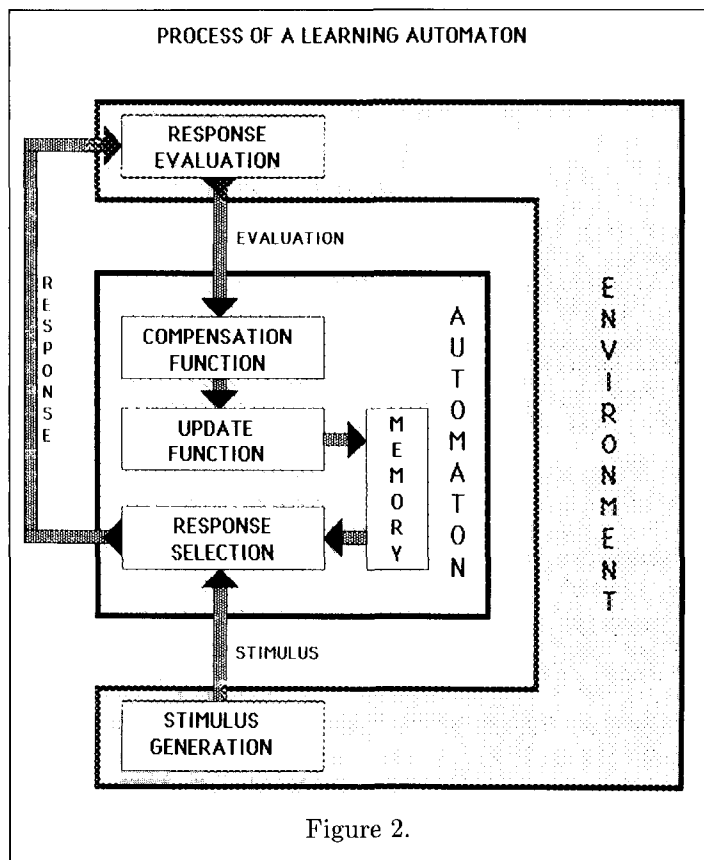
PROCESS OF A LEARNING AUTOMATON

RESPONSE EVALUATION

EVALUATION

RESPONSE

COMPENSATION FUNCTION

AUTOMATON

ENVIRONMENT

UPDATE FUNCTION

MEMORY

RESPONSE SELECTION

STIMULUS

STIMULUS GENERATION

Figure 2.